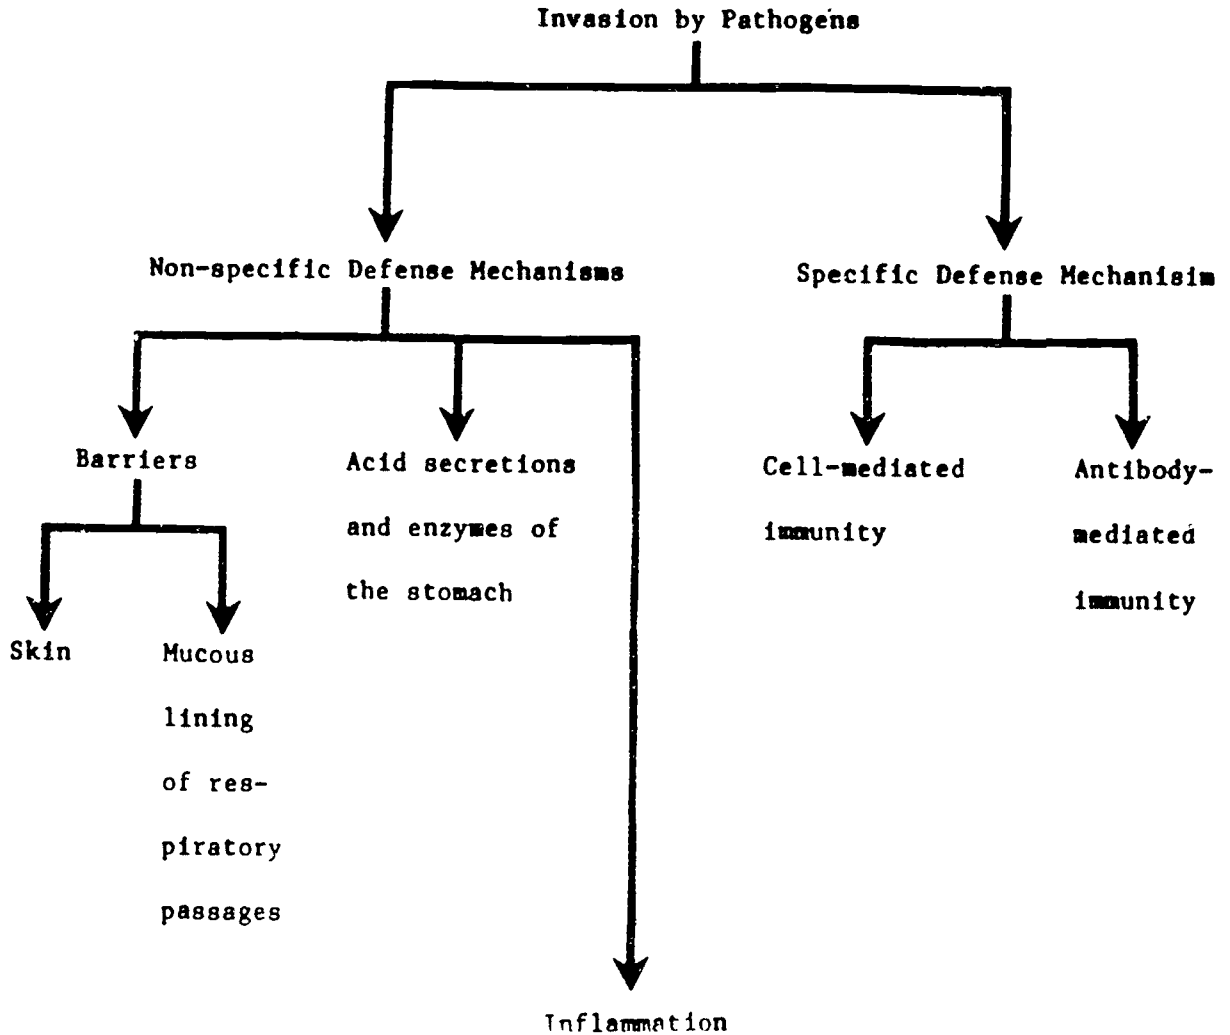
Invasion by Pathogens

Non-specific Defense Mechanisms

Specific Defense Mechanisim

Barriers

Acid secretions and enzymes of the stomach

Cell-mediated immunity

Antibody-mediated immunity

Skin

Mucous lining of respiratory passages

Inflammation